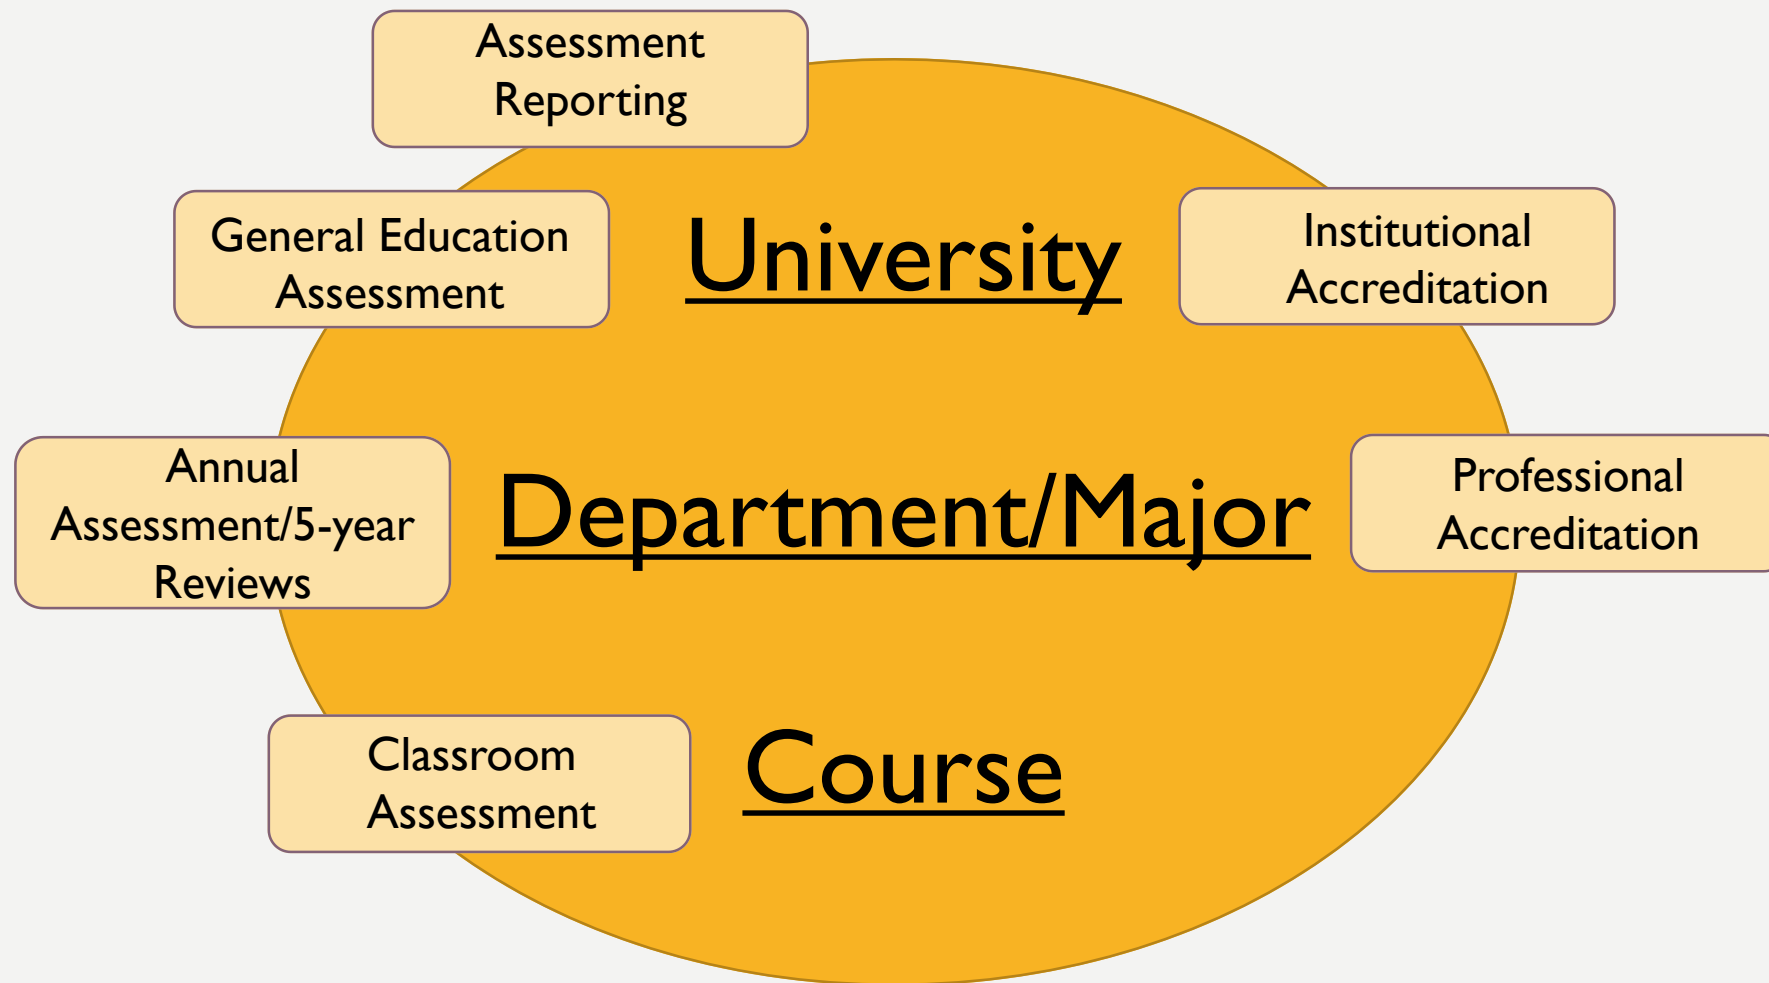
Assessment Reporting

General Education Assessment

University

Institutional Accreditation

Annual Assessment/5-year Reviews

Department/Major

Professional Accreditation

Classroom Assessment

Course